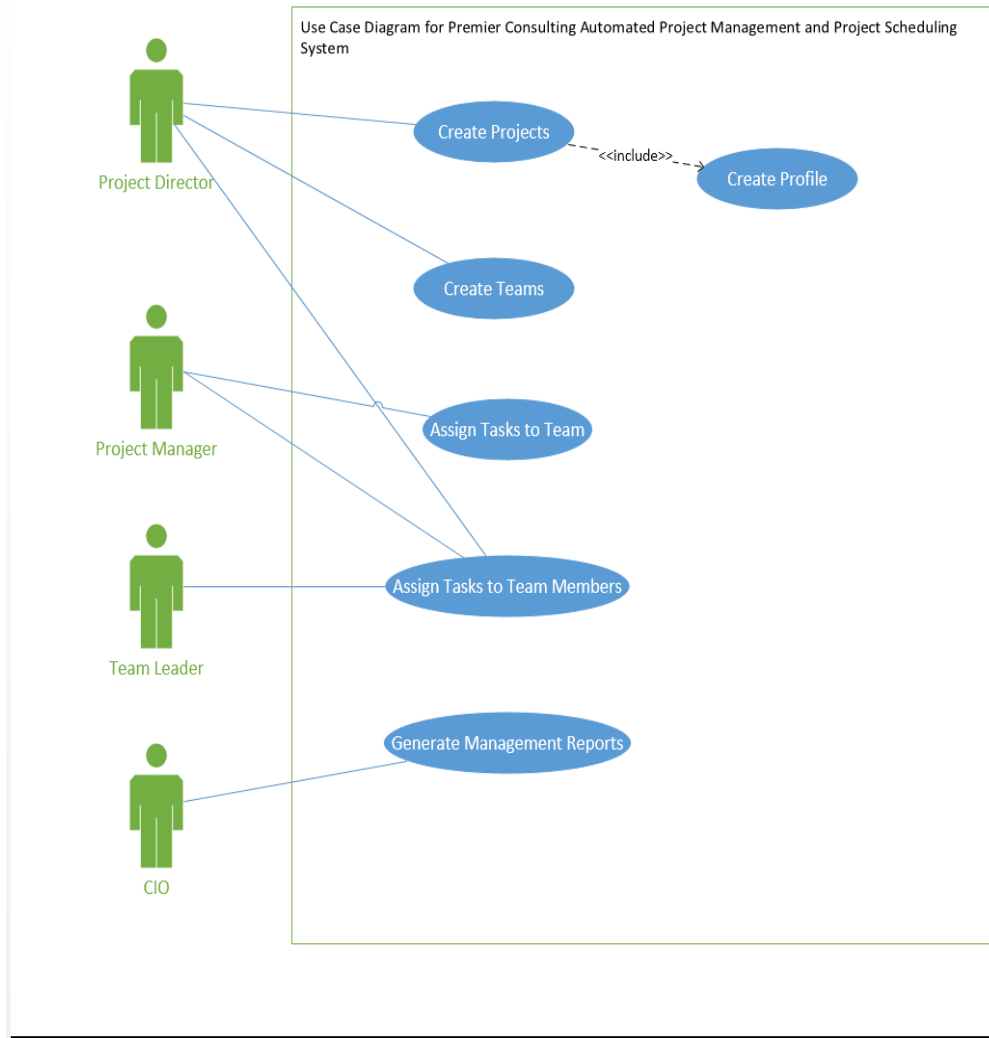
Use Case Diagram for Premier Consulting Automated Project Management and Project Scheduling System

Project Director

Create Projects

<<include>>

Create Profile

Create Teams

Project Manager

Assign Tasks to Team

Team Leader

Assign Tasks to Team Members

Generate Management Reports

CIO